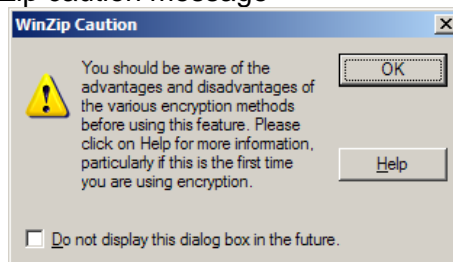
Zip caution message

WinZip Caution

You should be aware of the advantages and disadvantages of the various encryption methods before using this feature. Please click on Help for more information, particularly if this is the first time you are using encryption.

OK

Help

Do not display this dialog box in the future.